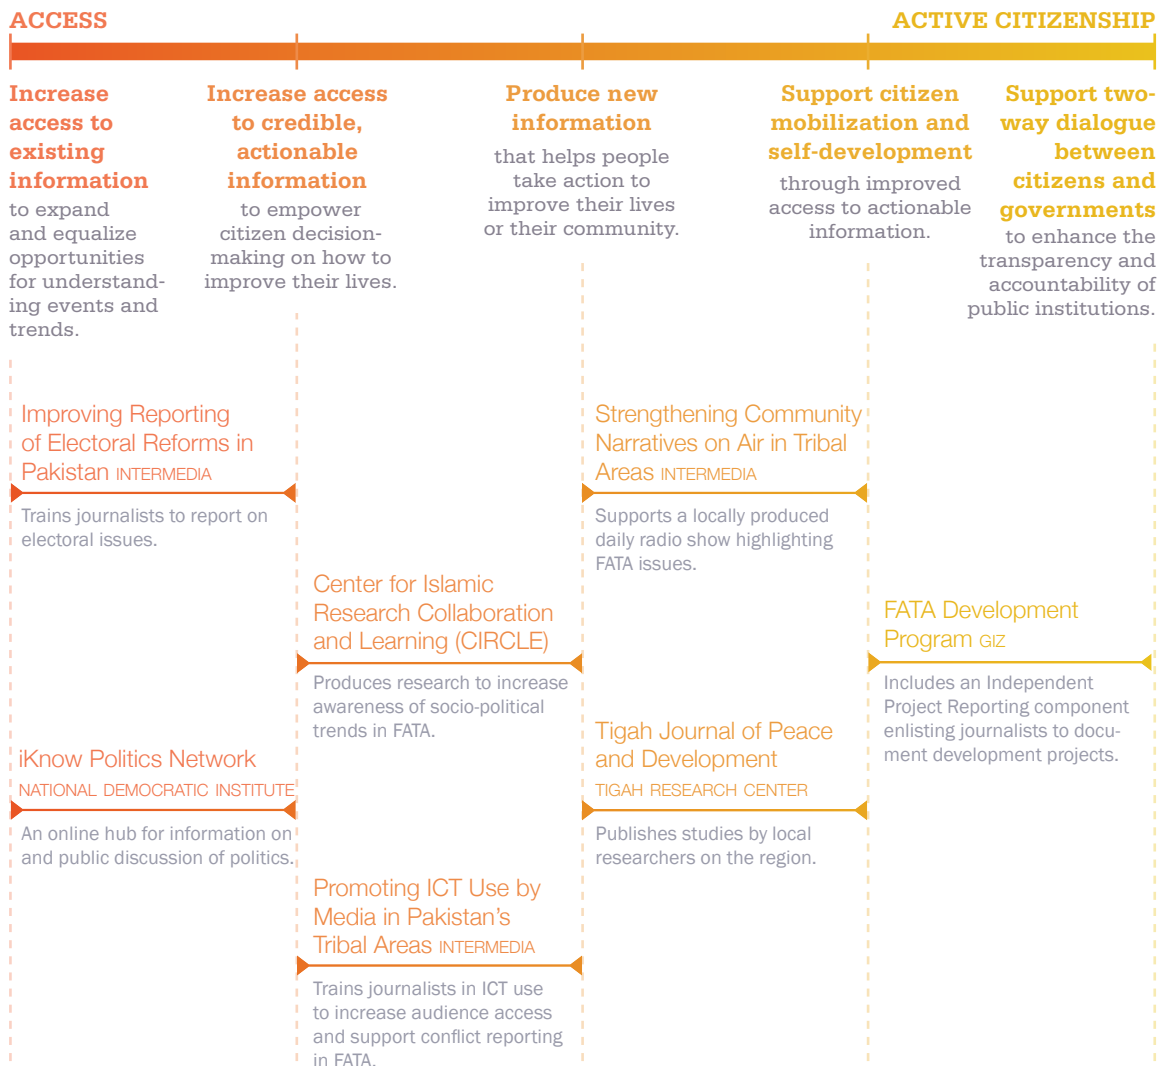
ACCESS

ACTIVE CITIZENSHIP

**Increase access to existing information** to expand and equalize opportunities for understanding events and trends.

**Increase access to credible, actionable information** to empower citizen decision-making on how to improve their lives.

**Produce new information** that helps people take action to improve their lives or their community.

**Support citizen mobilization and self-development** through improved access to actionable information.

**Support two-way dialogue between citizens and governments** to enhance the transparency and accountability of public institutions.

Improving Reporting of Electoral Reforms in Pakistan INTERMEDIA

Trains journalists to report on electoral issues.

Strengthening Community Narratives on Air in Tribal Areas INTERMEDIA

Supports a locally produced daily radio show highlighting FATA issues.

Center for Islamic Research Collaboration and Learning (CIRCLE)

Produces research to increase awareness of socio-political trends in FATA.

FATA Development Program GIZ

Includes an Independent Project Reporting component enlisting journalists to document development projects.

iKnow Politics Network NATIONAL DEMOCRATIC INSTITUTE

An online hub for information on and public discussion of politics.

Tigah Journal of Peace and Development TIGAH RESEARCH CENTER

Publishes studies by local researchers on the region.

Promoting ICT Use by Media in Pakistan's Tribal Areas INTERMEDIA

Trains journalists in ICT use to increase audience access and support conflict reporting in FATA.